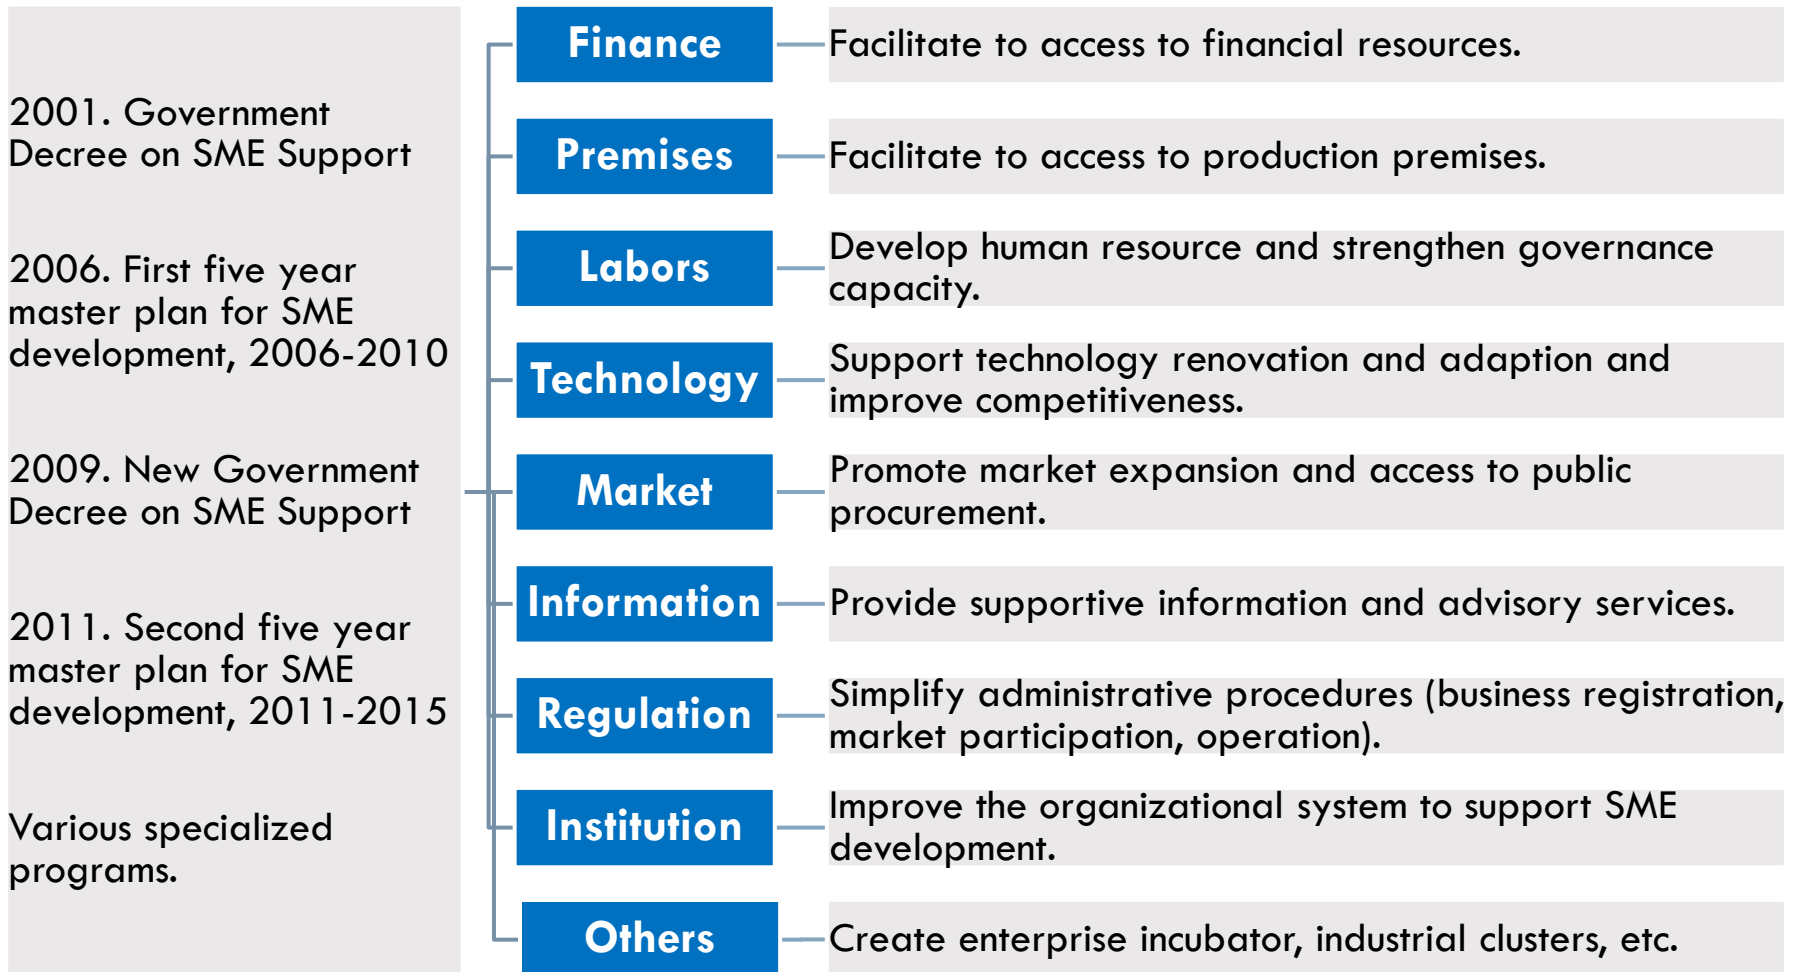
2001. Government Decree on SME Support

2006. First five year master plan for SME development, 2006-2010

2009. New Government Decree on SME Support

2011. Second five year master plan for SME development, 2011-2015

Various specialized programs.

Finance

Facilitate to access to financial resources.

Premises

Facilitate to access to production premises.

Labors

Develop human resource and strengthen governance capacity.

Technology

Support technology renovation and adaption and improve competitiveness.

Market

Promote market expansion and access to public procurement.

Information

Provide supportive information and advisory services.

Regulation

Simplify administrative procedures (business registration, market participation, operation).

Institution

Improve the organizational system to support SME development.

Others

Create enterprise incubator, industrial clusters, etc.